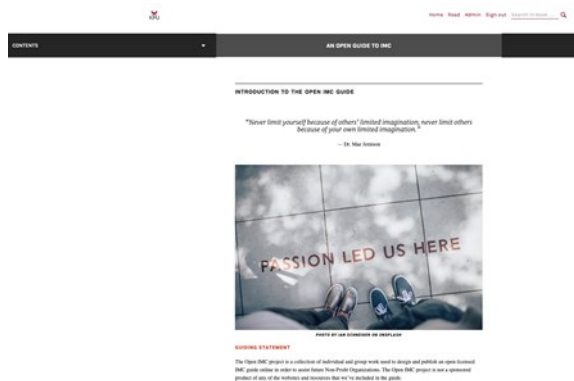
KPU

Home Read Admin Sign out Search in book

CONTENTS

AN OPEN GUIDE TO IMC

INTRODUCTION TO THE OPEN IMC GUIDE

"Never limit yourself because of others' limited imagination; never limit others because of your own limited imagination."

— Dr. Mae Jemison

PASSION LED US HERE

PHOTO BY IAN SCHNEIDER ON UNSPLASH

GUIDING STATEMENT

The Open IMC project is a collection of individual and group work used to design and publish an open licensed IMC guide online in order to assist future Non-Profit Organizations. The Open IMC project is not a sponsored product of any of the websites and resources that we've included in the guide.